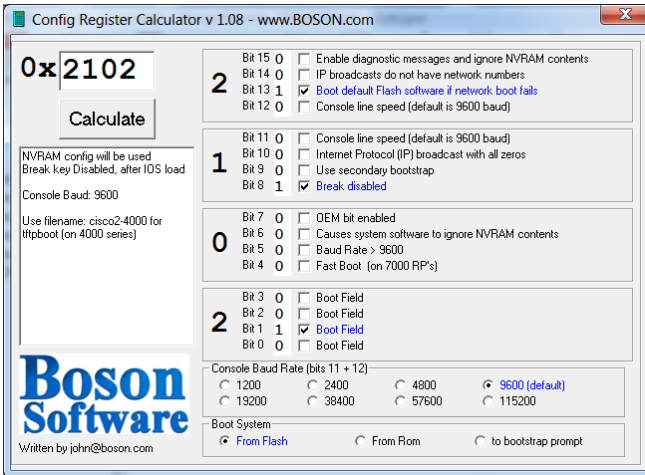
Config Register Calculator v 1.08 - www.BOSON.com

0x 2102

Calculate

NVRAM config will be used
Break key Disabled, after IOS load

Console Baud: 9600

Use filename: cisco2-4000 for tftpboot (on 4000 series)

Boson Software

Written by john@boson.com

2
Bit 15 0 Enable diagnostic messages and ignore NVRAM contents
Bit 14 0 IP broadcasts do not have network numbers
Bit 13 1 Boot default Flash software if network boot fails
Bit 12 0 Console line speed (default is 9600 baud)

1
Bit 11 0 Console line speed (default is 9600 baud)
Bit 10 0 Internet Protocol (IP) broadcast with all zeros
Bit 9 0 Use secondary bootstrap
Bit 8 1 Break disabled

0
Bit 7 0 OEM bit enabled
Bit 6 0 Causes system software to ignore NVRAM contents
Bit 5 0 Baud Rate > 9600
Bit 4 0 Fast Boot (on 7000 RP's)

2
Bit 3 0 Boot Field
Bit 2 0 Boot Field
Bit 1 1 Boot Field
Bit 0 0 Boot Field

Console Baud Rate (bits 11 + 12)
1200 2400 4800 9600 (default)
19200 38400 57600 115200

Boot System
From Flash From Rom to bootstrap prompt